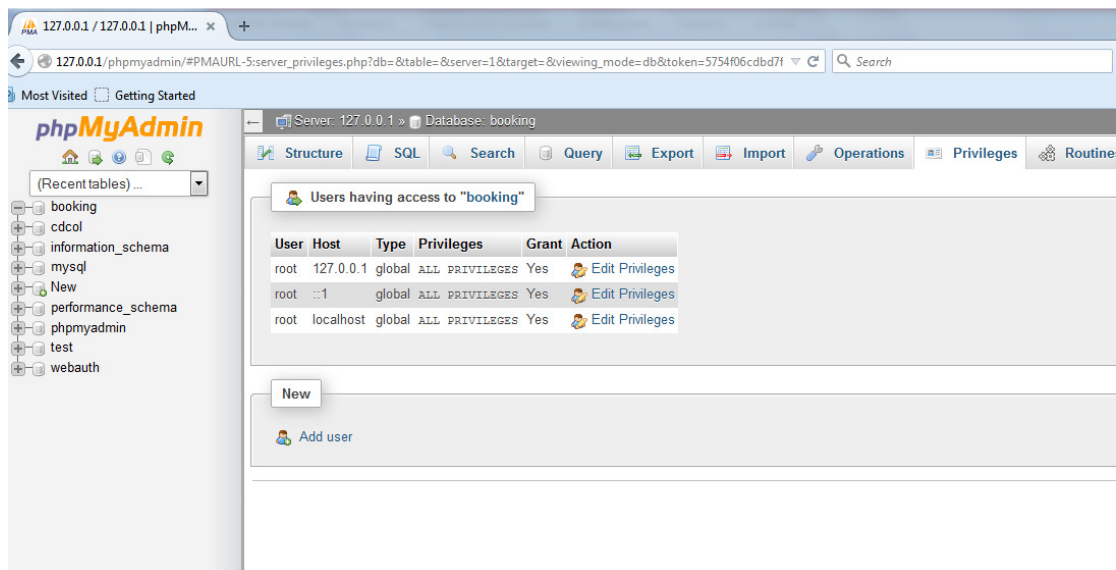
127.0.0.1 / 127.0.0.1 | phpM... ×

127.0.0.1/phpmyadmin/#PMAURL-5:server_privileges.php?db=&table=&server=1&target=&viewing_mode=db&token=5754f06cdbd7f

Search

Most Visited Getting Started

phpMyAdmin

(Recent tables) ...

booking
cdcol
information_schema
mysql
New
performance_schema
phpmyadmin
test
webauth

Server: 127.0.0.1 » Database: booking

Structure SQL Search Query Export Import Operations Privileges Routine

Users having access to "booking"

| User | Host | Type | Privileges | Grant | Action |
|---|---|---|---|---|---|
| root | 127.0.0.1 | global | ALL PRIVILEGES | Yes | Edit Privileges |
| root | ::1 | global | ALL PRIVILEGES | Yes | Edit Privileges |
| root | localhost | global | ALL PRIVILEGES | Yes | Edit Privileges |

New

Add user